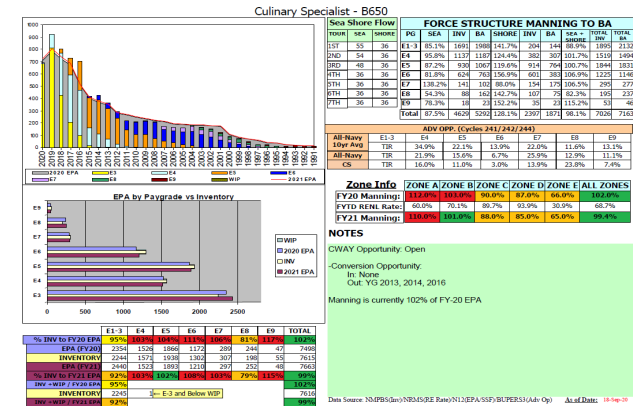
Culinary Specialist - B650

1000
900
800
700
600
500
400
300
200
100
0

2020 2019 2018 2017 2016 2015 2014 2013 2012 2011 2010 2009 2008 2007 2006 2005 2004 2003 2002 2001 2000 1999 1998 1997 1996 1995 1994 1993 1992 1991

2020 EPA, E3, E4, E5, E6, E7, E8, E9, WIP, 2021 EPA

Sea Shore Flow

| TOUR | SEA | SHORE |
|---|---|---|
| 1ST | 55 | 36 |
| 2ND | 54 | 36 |
| 3RD | 48 | 36 |
| 4TH | 36 | 36 |
| 5TH | 36 | 36 |
| 6TH | 36 | 36 |
| 7TH | 36 | 36 |

FORCE STRUCTURE MANNING TO BA

| PG | SEA | INV | BA | SHORE | INV | BA | SEA + SHORE | TOTAL INV | TOTAL BA |
|---|---|---|---|---|---|---|---|---|---|
| E1-3 | 85.1% | 1691 | 1988 | 141.7% | 204 | 144 | 88.9% | 1895 | 2132 |
| E4 | 95.8% | 1137 | 1187 | 124.4% | 382 | 307 | 101.7% | 1519 | 1494 |
| E5 | 87.2% | 930 | 1067 | 119.6% | 914 | 764 | 100.7% | 1844 | 1831 |
| E6 | 81.8% | 624 | 763 | 156.9% | 601 | 383 | 106.9% | 1225 | 1146 |
| E7 | 138.2% | 141 | 102 | 88.0% | 154 | 175 | 106.5% | 295 | 277 |
| E8 | 54.3% | 88 | 162 | 142.7% | 107 | 75 | 82.3% | 195 | 237 |
| E9 | 78.3% | 18 | 23 | 152.2% | 35 | 23 | 115.2% | 53 | 46 |
| Total | 87.5% | 4629 | 5292 | 128.1% | 2397 | 1871 | 98.1% | 7026 | 7163 |

ADV OPP. (Cycles 241/242/244)

| | E1-3 | E4 | E5 | E6 | E7 | E8 | E9 |
|---|---|---|---|---|---|---|---|
| All-Navy 10yr Avg | TIR | 34.9% | 22.1% | 13.9% | 22.0% | 11.6% | 13.1% |
| All-Navy | TIR | 21.9% | 15.6% | 6.7% | 25.9% | 12.9% | 11.1% |
| CS | TIR | 16.0% | 11.0% | 3.0% | 13.9% | 23.8% | 7.4% |

EPA by Paygrade vs Inventory

E9
E8
E7
E6
E5
E4
E3
0 500 1000 1500 2000 2500

WIP, 2020 EPA, INV, 2021 EPA

| Zone Info | ZONE A | ZONE B | ZONE C | ZONE D | ZONE E | ALL ZONES |
|---|---|---|---|---|---|---|
| FY20 Manning: | 112.0% | 103.0% | 90.0% | 87.0% | 66.0% | 102.0% |
| FYTD RENL Rate: | 60.0% | 70.1% | 89.7% | 93.9% | 30.9% | 68.7% |
| FY21 Manning: | 110.0% | 101.0% | 88.0% | 85.0% | 65.0% | 99.4% |

NOTES

CWAY Opportunity: Open

-Conversion Opportunity:
In: None
Out: YG 2013, 2014, 2016

Manning is currently 102% of FY-20 EPA

| | E1-3 | E4 | E5 | E6 | E7 | E8 | E9 | TOTAL |
|---|---|---|---|---|---|---|---|---|
| % INV to FY20 EPA | 95% | 103% | 104% | 111% | 106% | 81% | 112% | 102% |
| EPA (FY20) | 2354 | 1526 | 1866 | 1172 | 289 | 244 | 47 | 7498 |
| INVENTORY | 2244 | 1571 | 1938 | 1302 | 307 | 198 | 55 | 7615 |
| EPA (FY21) | 2440 | 1523 | 1893 | 1210 | 297 | 252 | 48 | 7663 |
| % INV to FY21 EPA | 92% | 103% | 102% | 108% | 103% | 79% | 115% | 99% |
| INV +WIP / FY20 EPA | 95% | | | | | | | 102% |
| INVENTORY | 2245 | ← E-3 and Below WIP | | | | | | 7616 |
| INV +WIP / FY21 EPA | 92% | | | | | | | 99% |

Data Source: NMPBS(Inv)/NRMS(RE Rate)/ N12(EPA/SSF)/BUPERS3(Adv Op) As of Date: 18-Sep-20